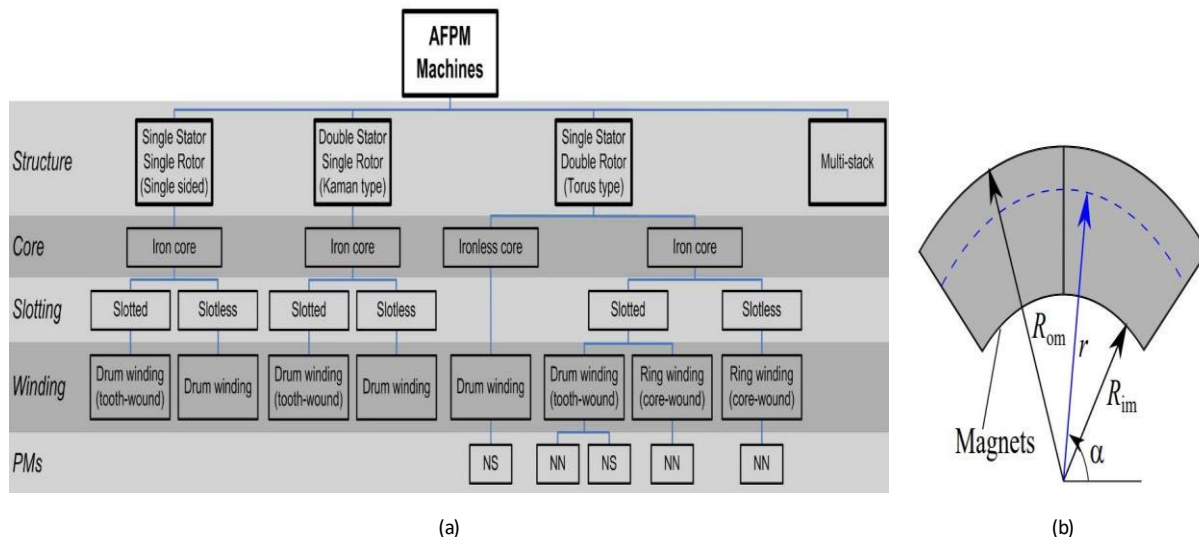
AFPM Machines

Structure

Single Stator Single Rotor (Single sided)

Double Stator Single Rotor (Kaman type)

Single Stator Double Rotor (Torus type)

Multi-stack

Core

Iron core

Iron core

Ironless core

Iron core

Slotting

Slotted

Slotless

Slotted

Slotless

Slotted

Slotless

Winding

Drum winding (tooth-wound)

Drum winding

Drum winding (tooth-wound)

Drum winding

Drum winding

Drum winding (tooth-wound)

Ring winding (core-wound)

Ring winding (core-wound)

PMs

NS

NN

NS

NN

NN

(a)

$R_{\mathrm{om}}$

$r$

$R_{\mathrm{im}}$

Magnets

$\alpha$

(b)